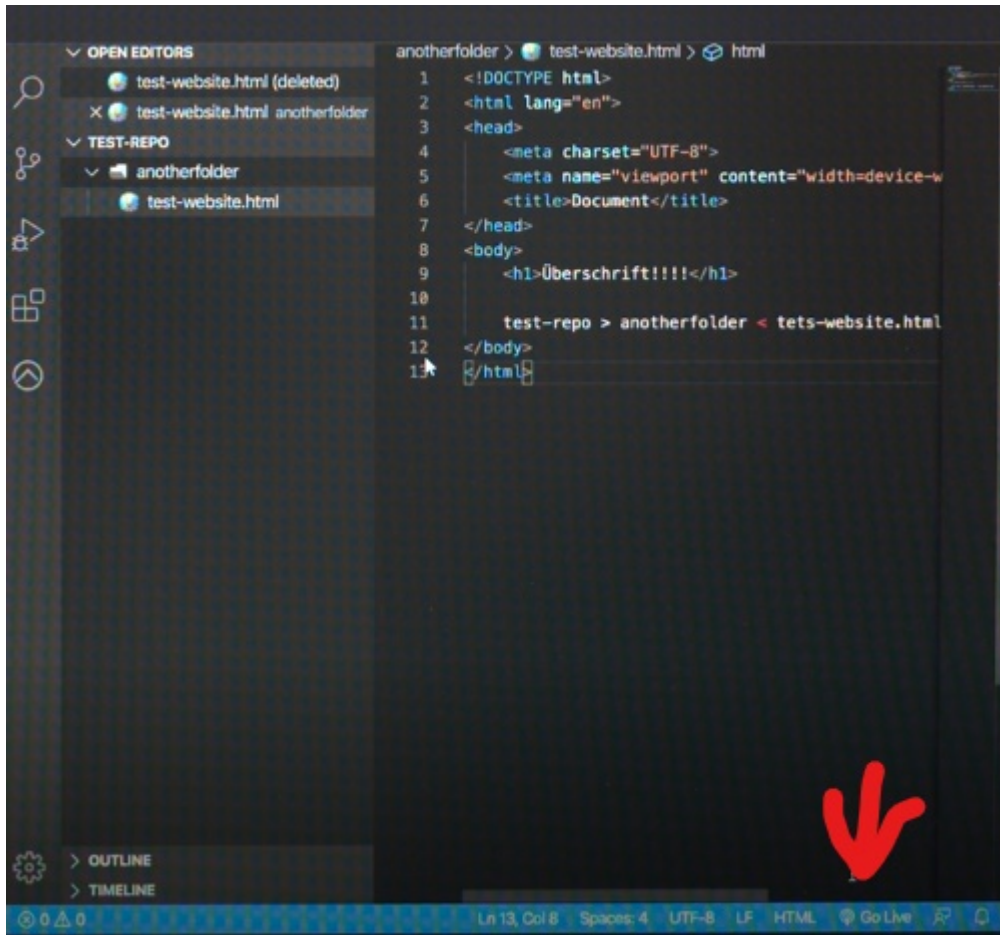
OPEN EDITORS
test-website.html (deleted)
× test-website.html anotherfolder
TEST-REPO
anotherfolder
test-website.html

anotherfolder > test-website.html > html

1 <!DOCTYPE html>
2 <html lang="en">
3 <head>
4 <meta charset="UTF-8">
5 <meta name="viewport" content="width=device-w
6 <title>Document</title>
7 </head>
8 <body>
9 <h1>Überschrift!!!!</h1>
10
11 test-repo > anotherfolder < tets-website.html
12 </body>
13 </html>

> OUTLINE
> TIMELINE

⊗ 0 ⚠ 0 Ln 13, Col 8 Spaces: 4 UTF-8 LF HTML Go Live